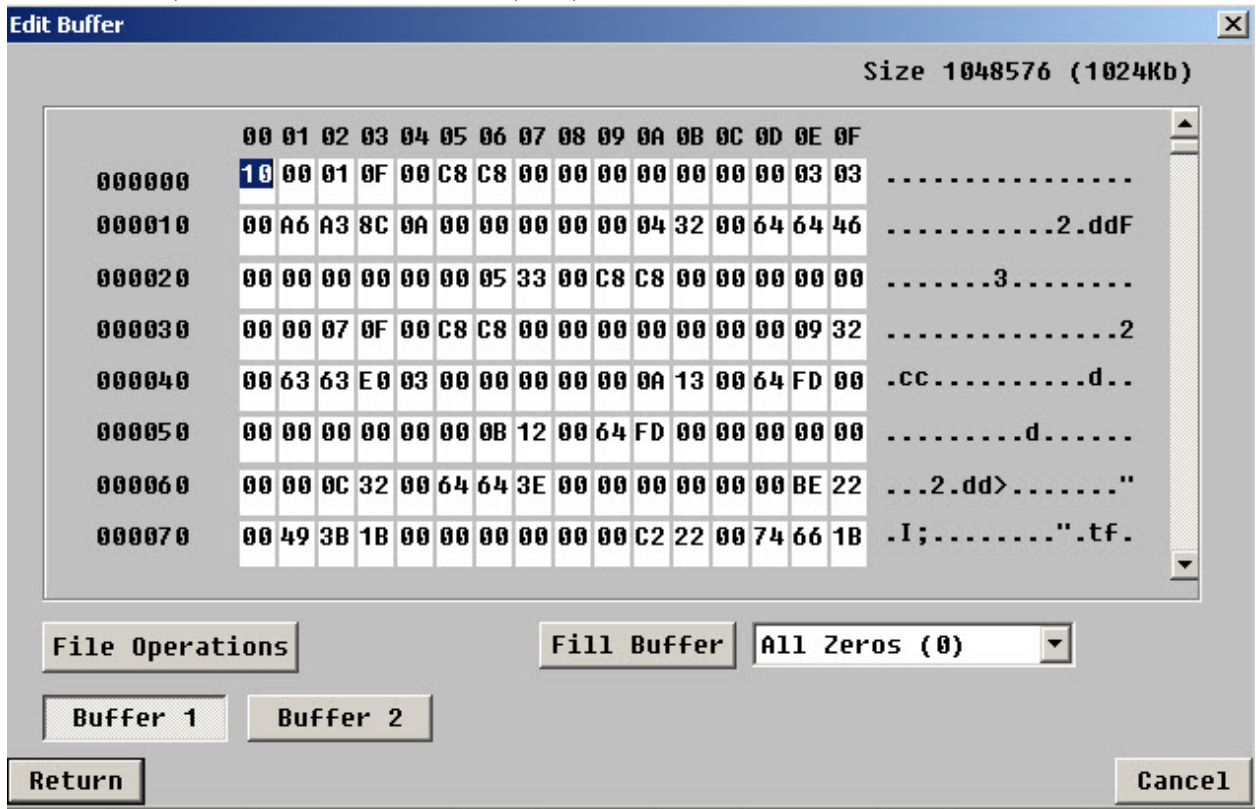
Edit Buffer

Size 1048576 (1024Kb)

| | 00 | 01 | 02 | 03 | 04 | 05 | 06 | 07 | 08 | 09 | 0A | 0B | 0C | 0D | 0E | 0F | |
|---|---|---|---|---|---|---|---|---|---|---|---|---|---|---|---|---|---|
| 000000 | 10 | 00 | 01 | 0F | 00 | C8 | C8 | 00 | 00 | 00 | 00 | 00 | 00 | 00 | 03 | 03 | ................ |
| 000010 | 00 | A6 | A3 | 8C | 0A | 00 | 00 | 00 | 00 | 00 | 04 | 32 | 00 | 64 | 64 | 46 | ...........2.ddF |
| 000020 | 00 | 00 | 00 | 00 | 00 | 00 | 05 | 33 | 00 | C8 | C8 | 00 | 00 | 00 | 00 | 00 | .......3........ |
| 000030 | 00 | 00 | 07 | 0F | 00 | C8 | C8 | 00 | 00 | 00 | 00 | 00 | 00 | 00 | 09 | 32 | ...............2 |
| 000040 | 00 | 63 | 63 | E0 | 03 | 00 | 00 | 00 | 00 | 00 | 0A | 13 | 00 | 64 | FD | 00 | .cc..........d.. |
| 000050 | 00 | 00 | 00 | 00 | 00 | 00 | 0B | 12 | 00 | 64 | FD | 00 | 00 | 00 | 00 | 00 | .........d...... |
| 000060 | 00 | 00 | 0C | 32 | 00 | 64 | 64 | 3E | 00 | 00 | 00 | 00 | 00 | 00 | BE | 22 | ...2.dd>......." |
| 000070 | 00 | 49 | 3B | 1B | 00 | 00 | 00 | 00 | 00 | 00 | C2 | 22 | 00 | 74 | 66 | 1B | .I;........".tf. |

File Operations

Fill Buffer

All Zeros (0)

Buffer 1

Buffer 2

Return

Cancel